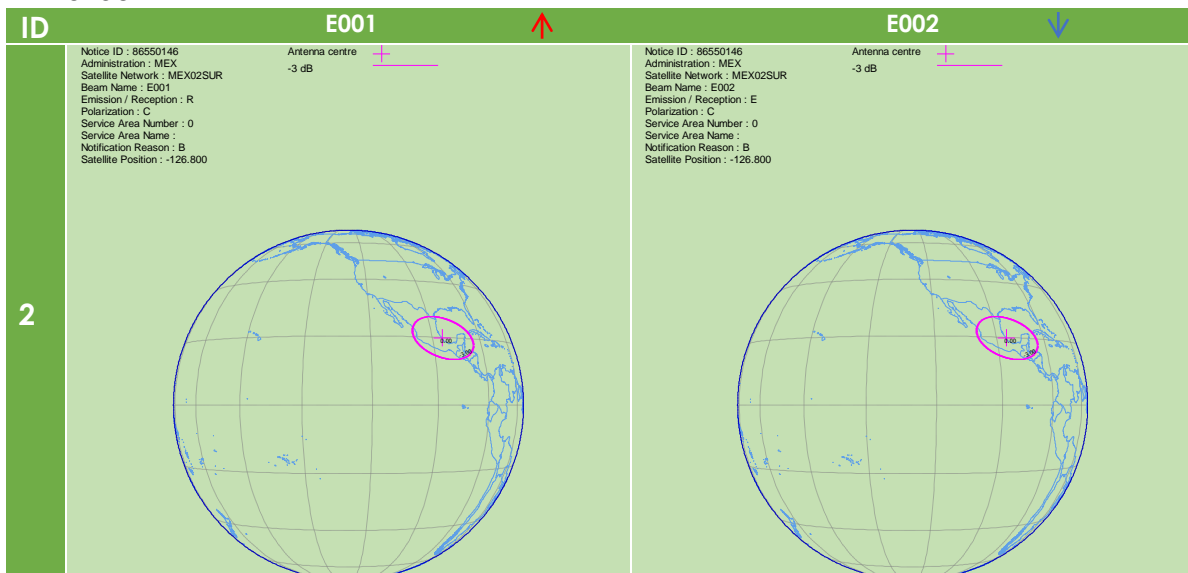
| ID | E001 | E002 |
|---|---|---|
| 2 | Notice ID : 86550146<br>Administration : MEX<br>Satellite Network : MEX02SUR<br>Beam Name : E001<br>Emission / Reception : R<br>Polarization : C<br>Service Area Number : 0<br>Service Area Name :<br>Notification Reason : B<br>Satellite Position : -126.800<br><br>Antenna centre<br>-3 dB<br><br>0.00<br>-3.00 | Notice ID : 86550146<br>Administration : MEX<br>Satellite Network : MEX02SUR<br>Beam Name : E002<br>Emission / Reception : E<br>Polarization : C<br>Service Area Number : 0<br>Service Area Name :<br>Notification Reason : B<br>Satellite Position : -126.800<br><br>Antenna centre<br>-3 dB<br><br>0.00<br>-3.00 |